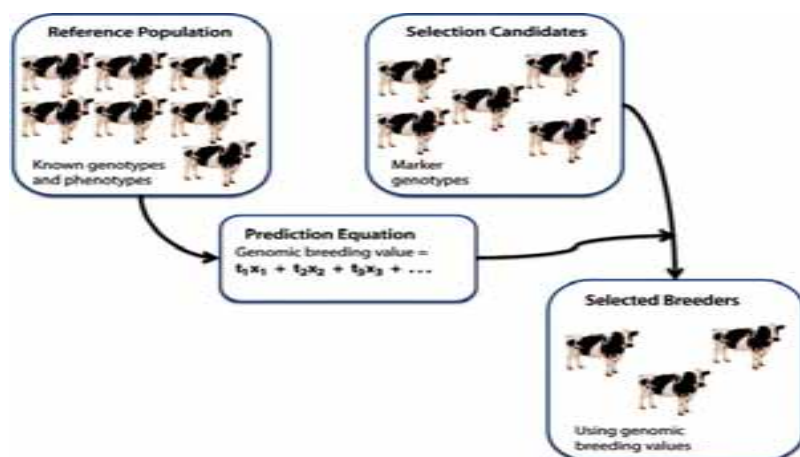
Reference Population

Known genotypes and phenotypes

Selection Candidates

Marker genotypes

Prediction Equation

Genomic breeding value = $t_1x_1 + t_2x_2 + t_3x_3 + \dots$

Selected Breeders

Using genomic breeding values